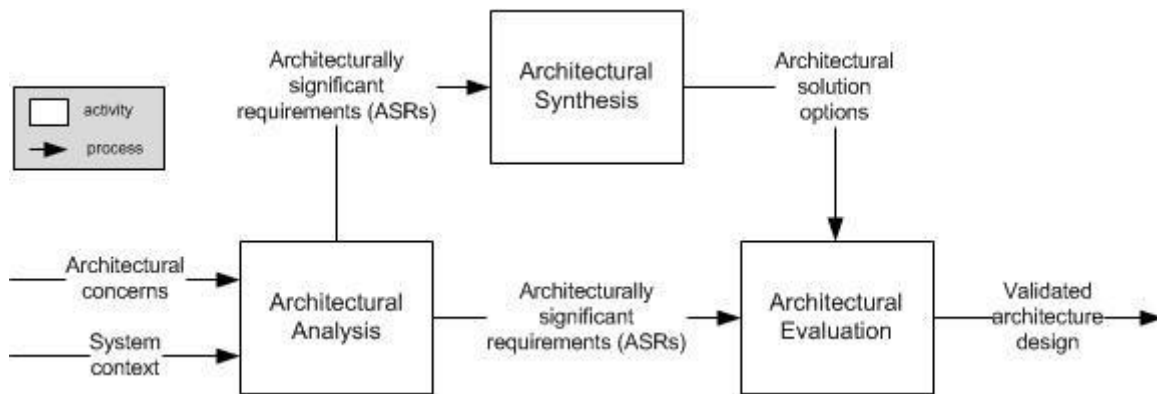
activity
process

Architecturally significant requirements (ASRs)

Architectural Synthesis

Architectural solution options

Architectural concerns

System context

Architectural Analysis

Architecturally significant requirements (ASRs)

Architectural Evaluation

Validated architecture design